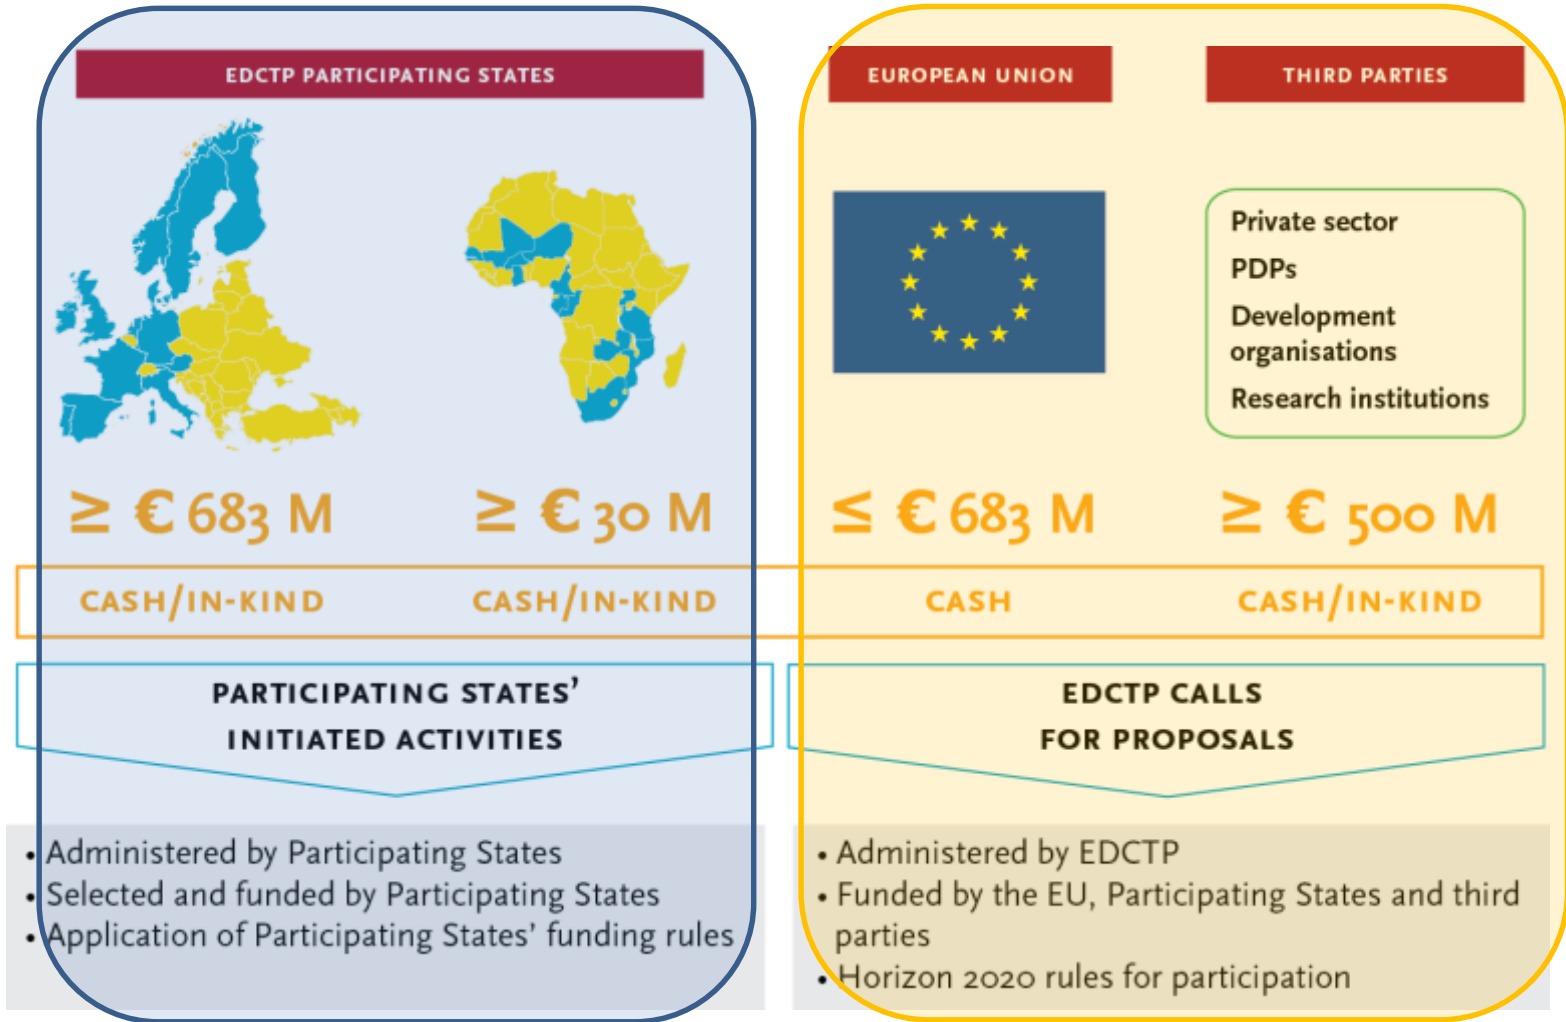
EDCTP PARTICIPATING STATES

EUROPEAN UNION

THIRD PARTIES

Private sector
PDPs
Development organisations
Research institutions

≥ € 683 M

≥ € 30 M

≤ € 683 M

≥ € 500 M

CASH/IN-KIND

CASH/IN-KIND

CASH

CASH/IN-KIND

PARTICIPATING STATES' INITIATED ACTIVITIES

EDCTP CALLS FOR PROPOSALS

• Administered by Participating States
• Selected and funded by Participating States
• Application of Participating States' funding rules

• Administered by EDCTP
• Funded by the EU, Participating States and third parties
• Horizon 2020 rules for participation